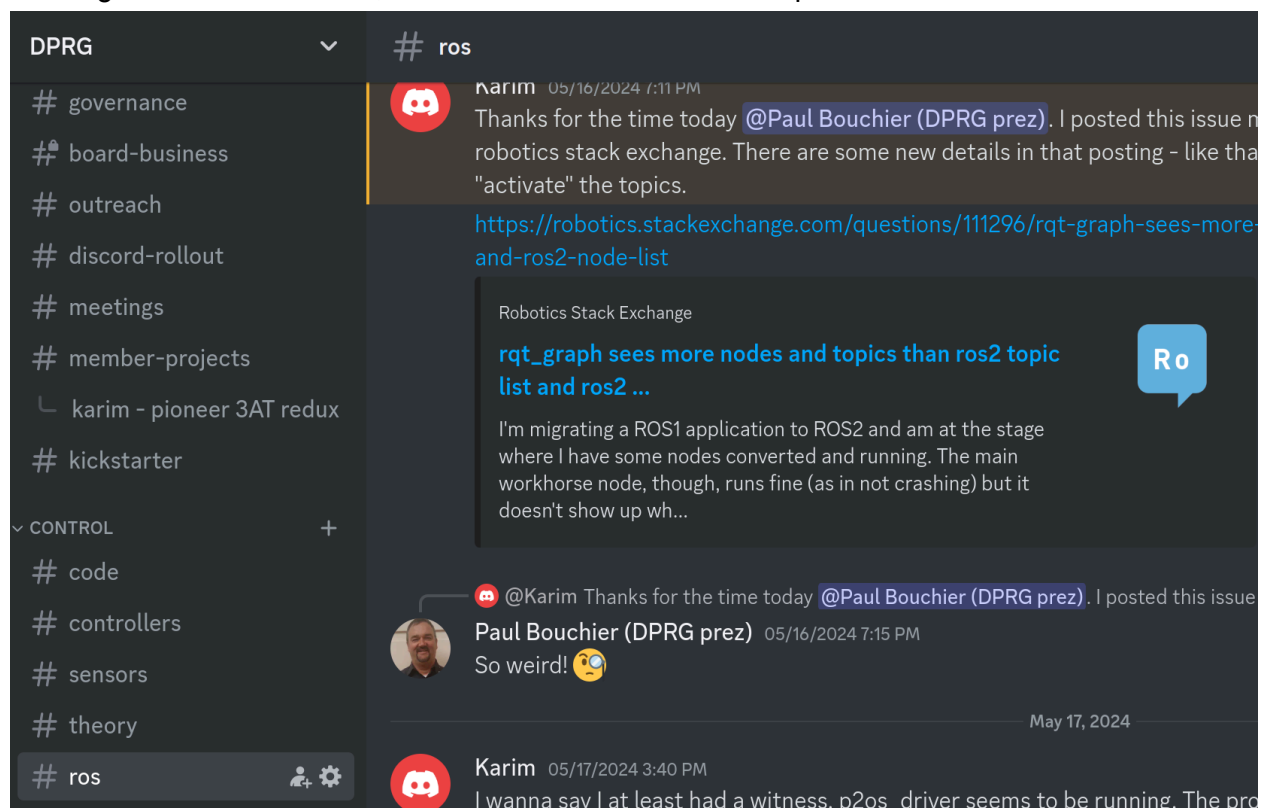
DPRG

# governance
# board-business
# outreach
# discord-rollout
# meetings
# member-projects
karim - pioneer 3AT redux
# kickstarter
CONTROL +
# code
# controllers
# sensors
# theory
# ros

# ros

Karim 05/16/2024 7:11 PM
Thanks for the time today @Paul Bouchier (DPRG prez). I posted this issue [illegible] robotics stack exchange. There are some new details in that posting - like tha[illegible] "activate" the topics.
https://robotics.stackexchange.com/questions/111296/rqt-graph-sees-more-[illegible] and-ros2-node-list

Robotics Stack Exchange
rqt_graph sees more nodes and topics than ros2 topic list and ros2 ...
I'm migrating a ROS1 application to ROS2 and am at the stage where I have some nodes converted and running. The main workhorse node, though, runs fine (as in not crashing) but it doesn't show up wh...
Ro

@Karim Thanks for the time today @Paul Bouchier (DPRG prez). I posted this issue
Paul Bouchier (DPRG prez) 05/16/2024 7:15 PM
So weird! 🧐

May 17, 2024

Karim 05/17/2024 3:40 PM
I wanna say I at least had a witness. p2os_driver seems to be running. The pro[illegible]